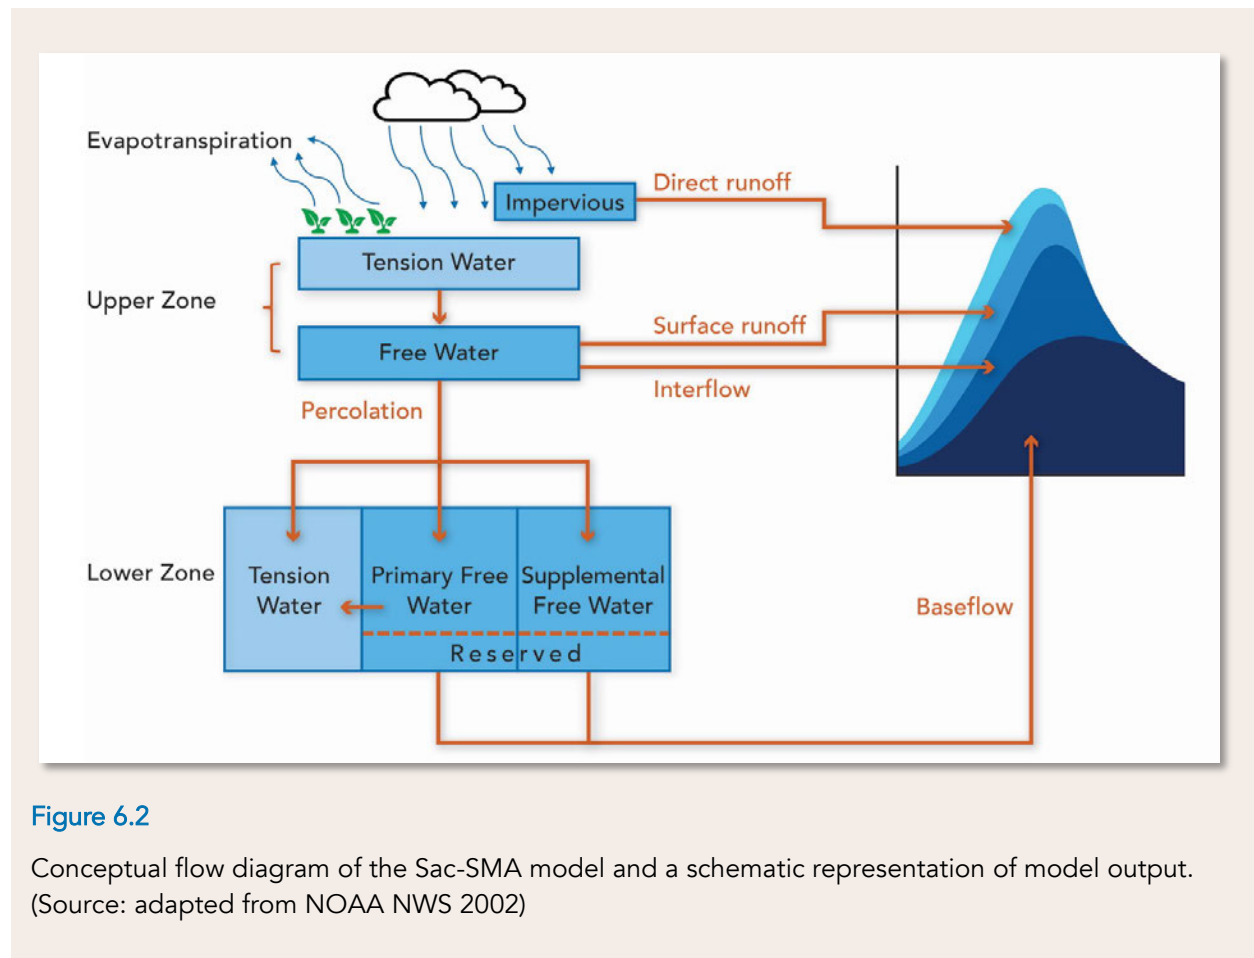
Evapotranspiration

Impervious

Direct runoff

Tension Water

Upper Zone

Free Water

Surface runoff

Interflow

Percolation

Lower Zone

Tension Water

Primary Free Water

Supplemental Free Water

Reserved

Baseflow

Figure 6.2

Conceptual flow diagram of the Sac-SMA model and a schematic representation of model output. (Source: adapted from NOAA NWS 2002)